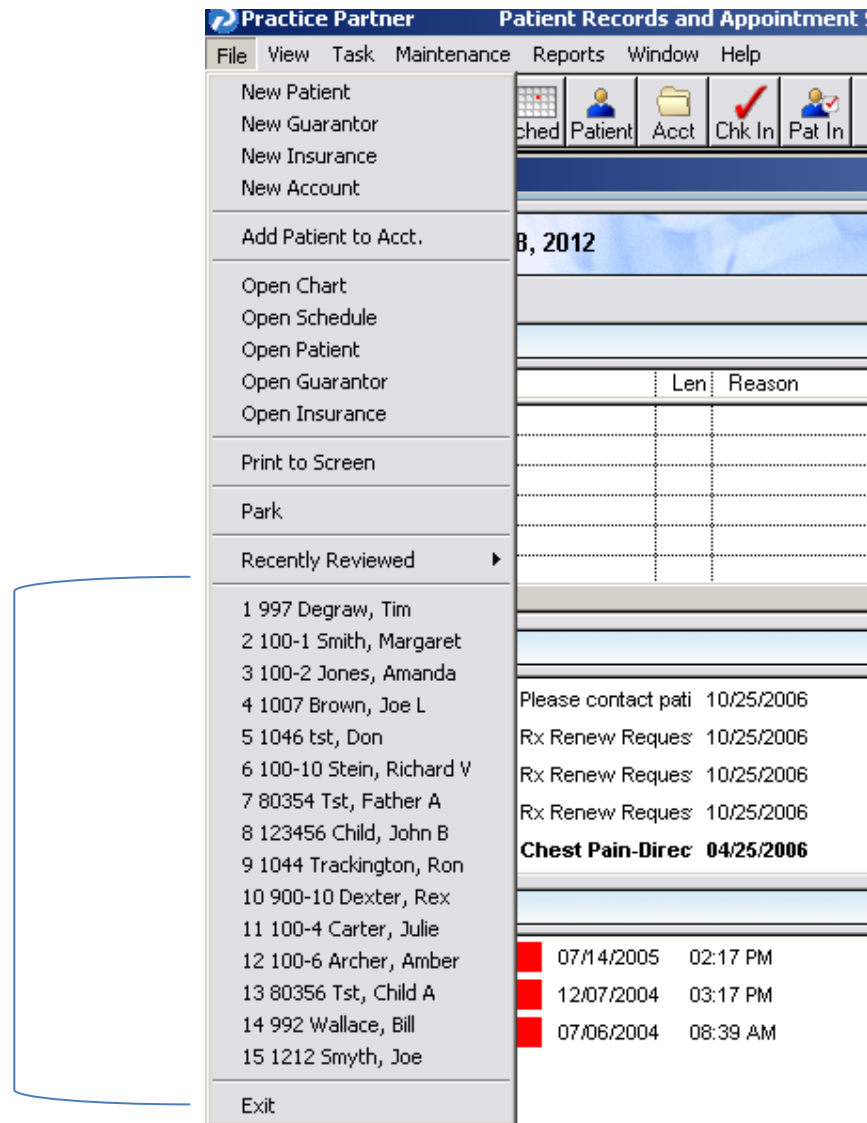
Practice Partner Patient Records and Appointment S

File View Task Maintenance Reports Window Help

New Patient
New Guarantor
New Insurance
New Account

Add Patient to Acct.

Open Chart
Open Schedule
Open Patient
Open Guarantor
Open Insurance

Print to Screen

Park

Recently Reviewed

1 997 Degraw, Tim
2 100-1 Smith, Margaret
3 100-2 Jones, Amanda
4 1007 Brown, Joe L
5 1046 tst, Don
6 100-10 Stein, Richard V
7 80354 Tst, Father A
8 123456 Child, John B
9 1044 Trackington, Ron
10 900-10 Dexter, Rex
11 100-4 Carter, Julie
12 100-6 Archer, Amber
13 80356 Tst, Child A
14 992 Wallace, Bill
15 1212 Smyth, Joe

Exit

ched Patient Acct Chk In Pat In

8, 2012

Len Reason

Please contact pati 10/25/2006
Rx Renew Reques 10/25/2006
Rx Renew Reques 10/25/2006
Rx Renew Reques 10/25/2006
Chest Pain-Direc 04/25/2006

07/14/2005 02:17 PM
12/07/2004 03:17 PM
07/06/2004 08:39 AM